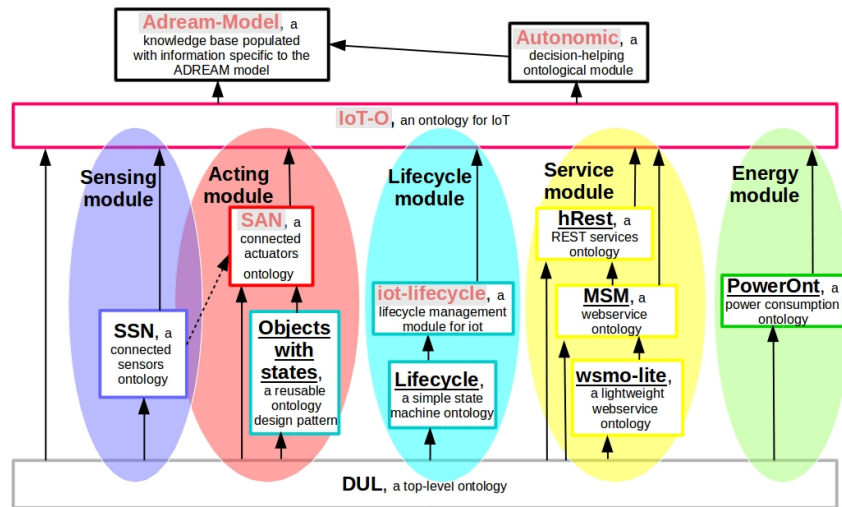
Adream-Model, a knowledge base populated with information specific to the ADREAM model

Autonomic, a decision-helping ontological module

IoT-O, an ontology for IoT

Sensing module

SSN, a connected sensors ontology

Acting module

SAN, a connected actuators ontology

Objects with states, a reusable ontology design pattern

Lifecycle module

iot-lifecycle, a lifecycle management module for iot

Lifecycle, a simple state machine ontology

Service module

hRest, a REST services ontology

MSM, a webservice ontology

wsmo-lite, a lightweight webservice ontology

Energy module

PowerOnt, a power consumption ontology

DUL, a top-level ontology